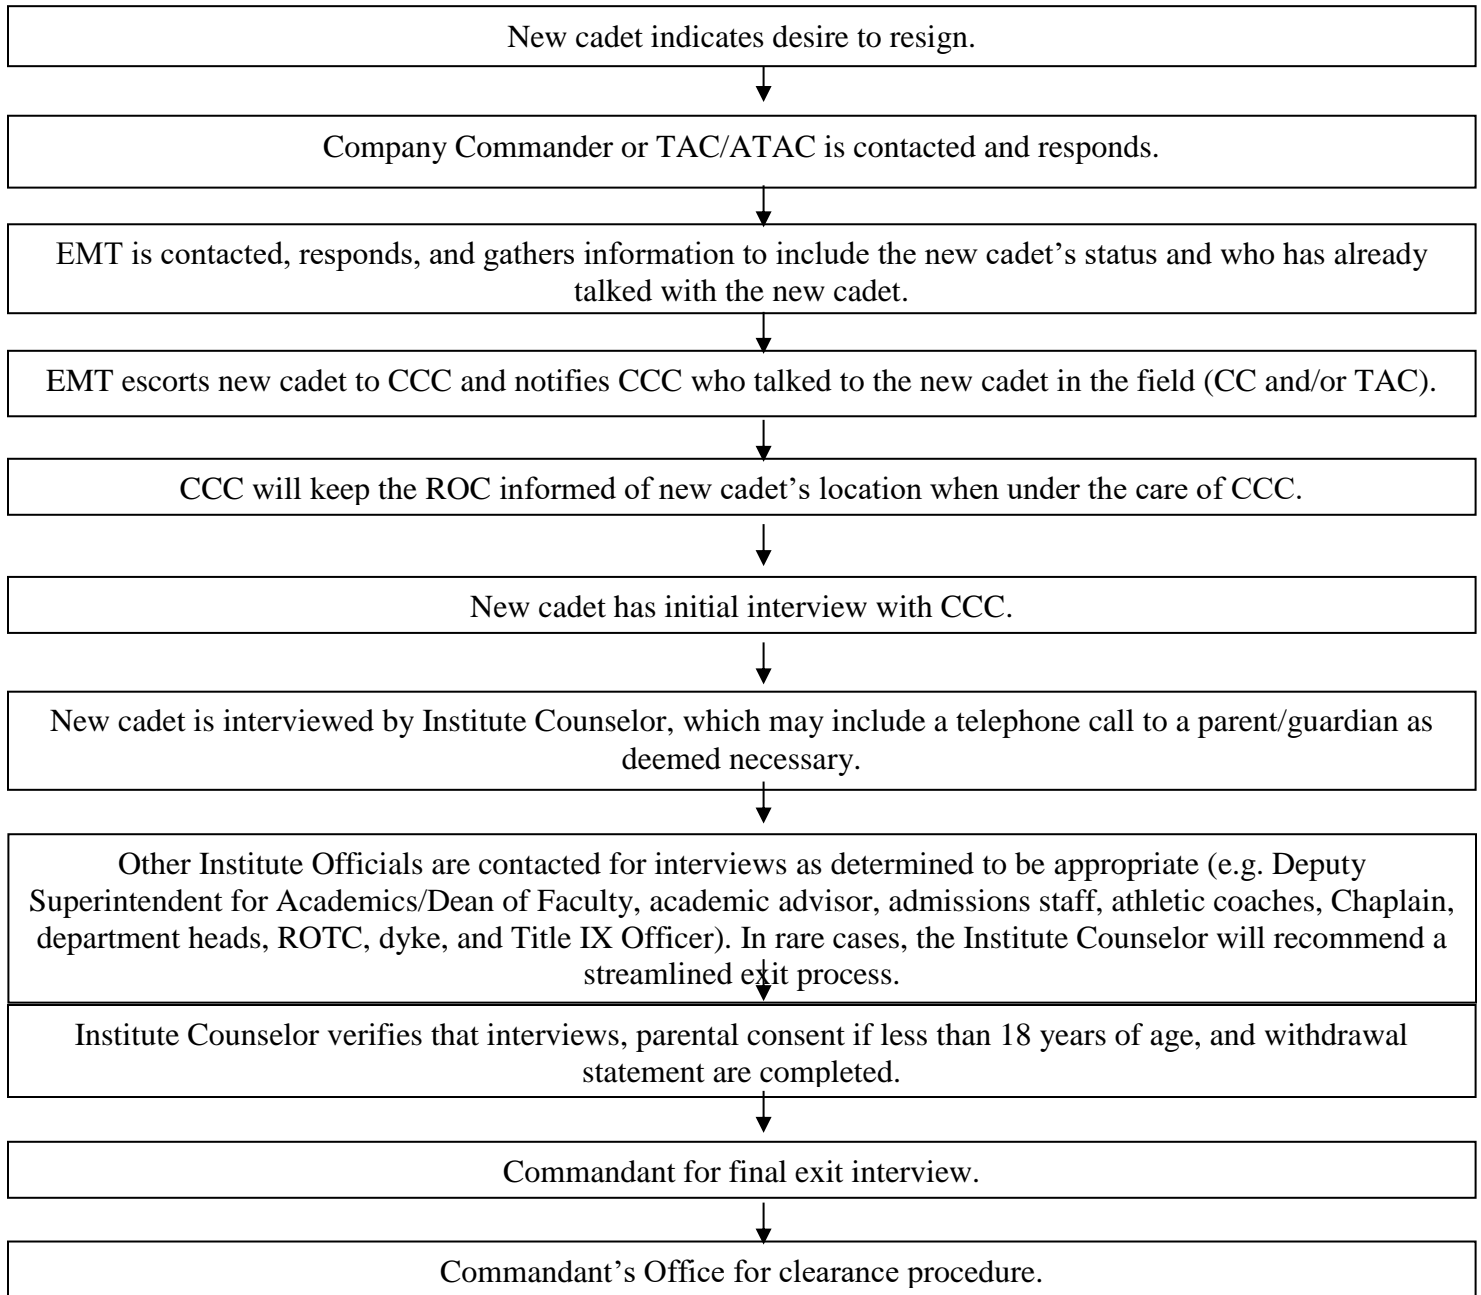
New cadet indicates desire to resign.

Company Commander or TAC/ATAC is contacted and responds.

EMT is contacted, responds, and gathers information to include the new cadet's status and who has already talked with the new cadet.

EMT escorts new cadet to CCC and notifies CCC who talked to the new cadet in the field (CC and/or TAC).

CCC will keep the ROC informed of new cadet's location when under the care of CCC.

New cadet has initial interview with CCC.

New cadet is interviewed by Institute Counselor, which may include a telephone call to a parent/guardian as deemed necessary.

Other Institute Officials are contacted for interviews as determined to be appropriate (e.g. Deputy Superintendent for Academics/Dean of Faculty, academic advisor, admissions staff, athletic coaches, Chaplain, department heads, ROTC, dyke, and Title IX Officer). In rare cases, the Institute Counselor will recommend a streamlined exit process.

Institute Counselor verifies that interviews, parental consent if less than 18 years of age, and withdrawal statement are completed.

Commandant for final exit interview.

Commandant's Office for clearance procedure.